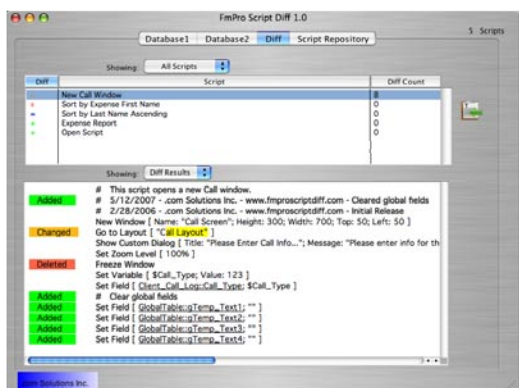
FmPro Script Diff 1.0

5 Scripts

Database1 Database2 Diff Script Repository

Showing: All Scripts

| Diff | Script | Diff Count |
|---|---|---|
| | New Call Window | 8 |
| | Sort by Expense First Name | 0 |
| | Sort by Last Name Ascending | 0 |
| | Expense Report | 0 |
| | Open Script | 0 |

Showing: Diff Results

# This script opens a new Call window.
Added # 5/12/2007 - .com Solutions Inc. - www.fmproscriptdiff.com - Cleared global fields
# 2/28/2006 - .com Solutions Inc. - www.fmproscriptdiff.com - Initial Release
New Window [ Name: "Call Screen"; Height: 300; Width: 700; Top: 50; Left: 50 ]
Changed Go to Layout [ "Call Layout" ]
Show Custom Dialog [ Title: "Please Enter Call Info..."; Message: "Please enter info for th
Set Zoom Level [ 100% ]
Deleted Freeze Window
Set Variable [ $Call_Type; Value: 123 ]
Set Field [ Client_Call_Log::Call_Type; $Call_Type ]
Added # Clear global fields
Added Set Field [ GlobalTable::gTemp_Text1; "" ]
Added Set Field [ GlobalTable::gTemp_Text2; "" ]
Added Set Field [ GlobalTable::gTemp_Text3; "" ]
Added Set Field [ GlobalTable::gTemp_Text4; "" ]

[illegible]om Solutions Inc.